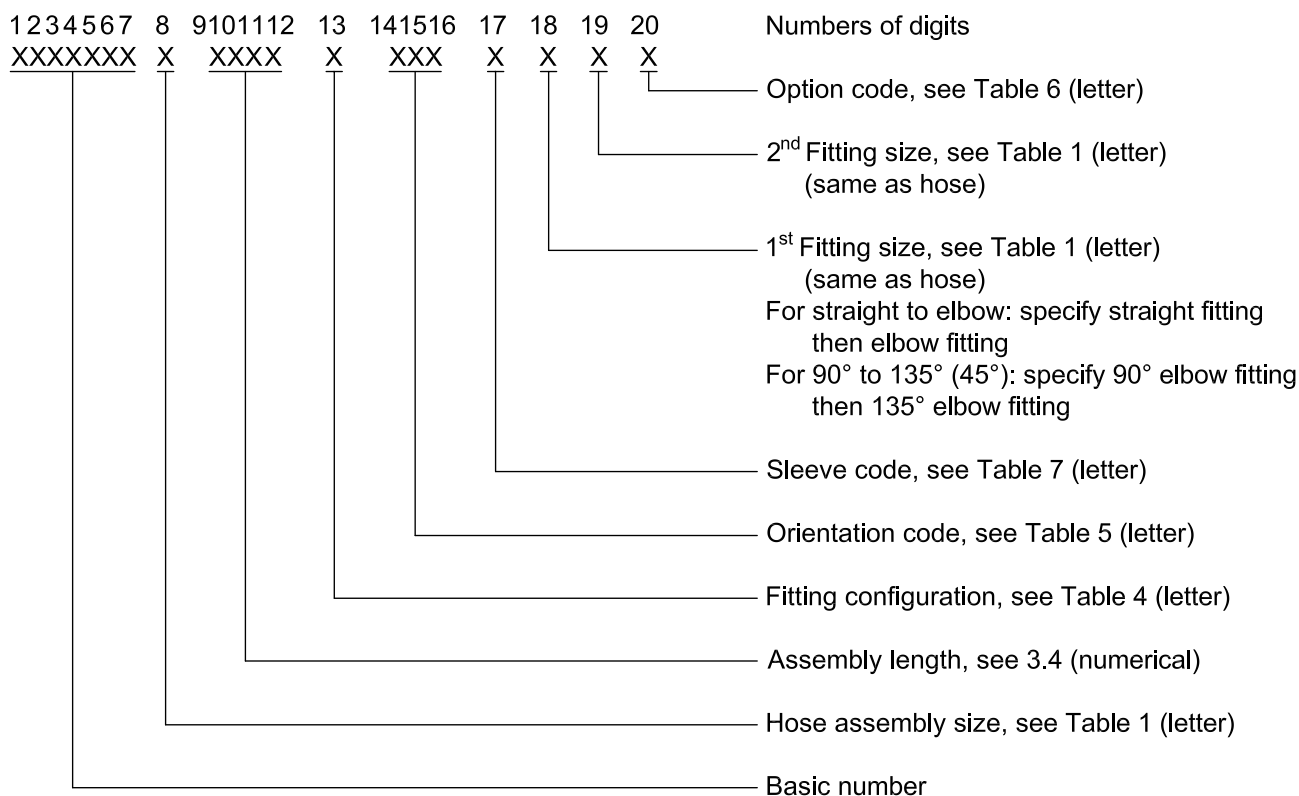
1234567 8 9101112 13 141516 17 18 19 20 Numbers of digits

XXXXXXX X XXXX X XXX X X X X

Option code, see Table 6 (letter)

2$^{nd}$ Fitting size, see Table 1 (letter) (same as hose)

1$^{st}$ Fitting size, see Table 1 (letter) (same as hose)
For straight to elbow: specify straight fitting then elbow fitting
For 90° to 135° (45°): specify 90° elbow fitting then 135° elbow fitting

Sleeve code, see Table 7 (letter)

Orientation code, see Table 5 (letter)

Fitting configuration, see Table 4 (letter)

Assembly length, see 3.4 (numerical)

Hose assembly size, see Table 1 (letter)

Basic number